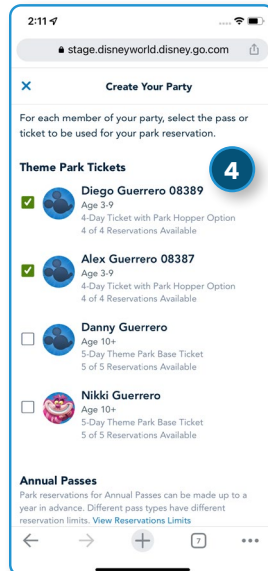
2:11

stage.disneyworld.disney.go.com

×

Create Your Party

For each member of your party, select the pass or ticket to be used for your park reservation.

Theme Park Tickets

4

Diego Guerrero 08389
Age 3-9
4-Day Ticket with Park Hopper Option
4 of 4 Reservations Available

Alex Guerrero 08387
Age 3-9
4-Day Ticket with Park Hopper Option
4 of 4 Reservations Available

Danny Guerrero
Age 10+
5-Day Theme Park Base Ticket
5 of 5 Reservations Available

Nikki Guerrero
Age 10+
5-Day Theme Park Base Ticket
5 of 5 Reservations Available

Annual Passes

Park reservations for Annual Passes can be made up to a year in advance. Different pass types have different reservation limits. View Reservations Limits

7